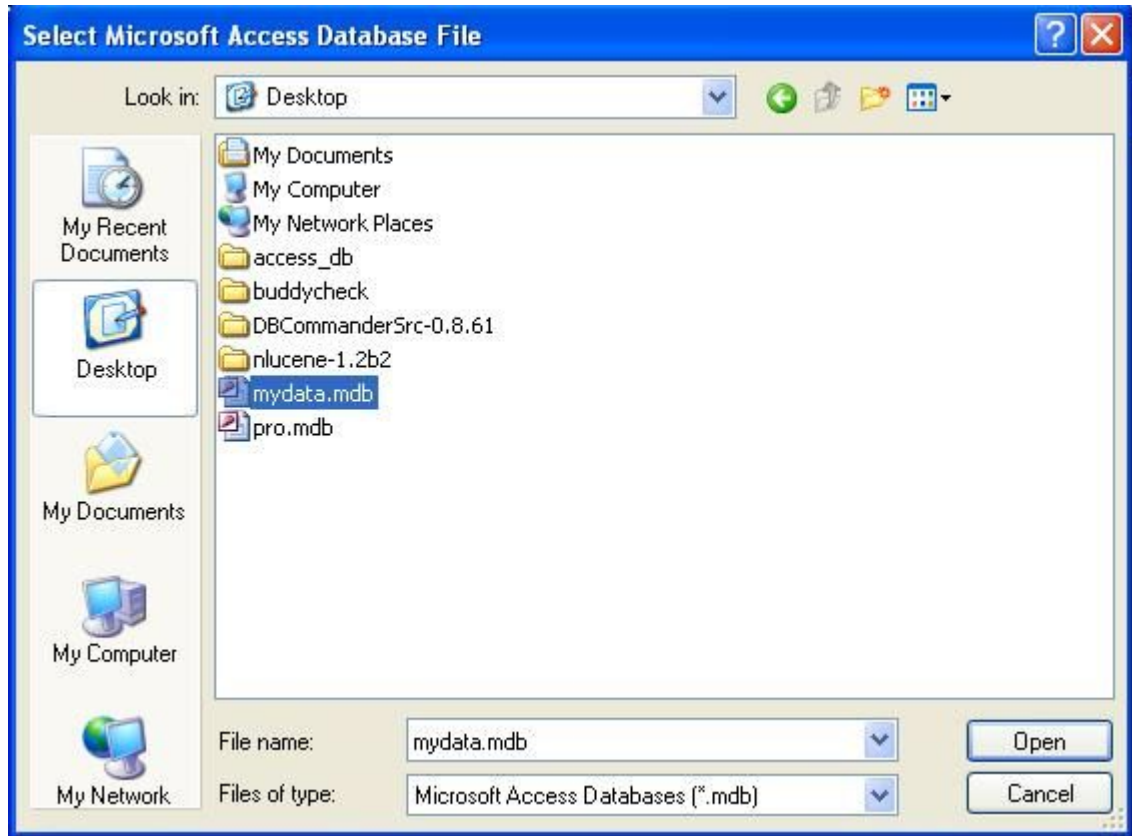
Select Microsoft Access Database File

Look in: Desktop

My Recent Documents

Desktop

My Documents

My Computer

My Network

My Documents
My Computer
My Network Places
access_db
buddycheck
DBCommanderSrc-0.8.61
nlucene-1.2b2
mydata.mdb
pro.mdb

File name: mydata.mdb

Files of type: Microsoft Access Databases (*.mdb)

Open

Cancel